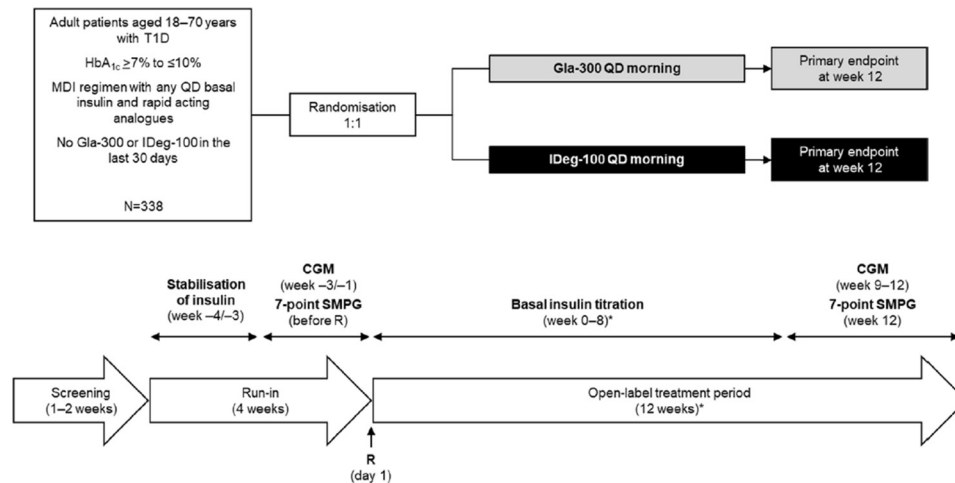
Adult patients aged 18–70 years with T1D

$HbA_{1c}$ ≥7% to ≤10%

MDI regimen with any QD basal insulin and rapid acting analogues

No Gla-300 or IDeg-100 in the last 30 days

N=338

Randomisation 1:1

Gla-300 QD morning

Primary endpoint at week 12

IDeg-100 QD morning

Primary endpoint at week 12

Stabilisation of insulin (week –4/–3)

CGM (week –3/–1)

7-point SMPG (before R)

Basal insulin titration (week 0–8)*

CGM (week 9–12)

7-point SMPG (week 12)

Screening (1–2 weeks)

Run-in (4 weeks)

Open-label treatment period (12 weeks)*

R (day 1)